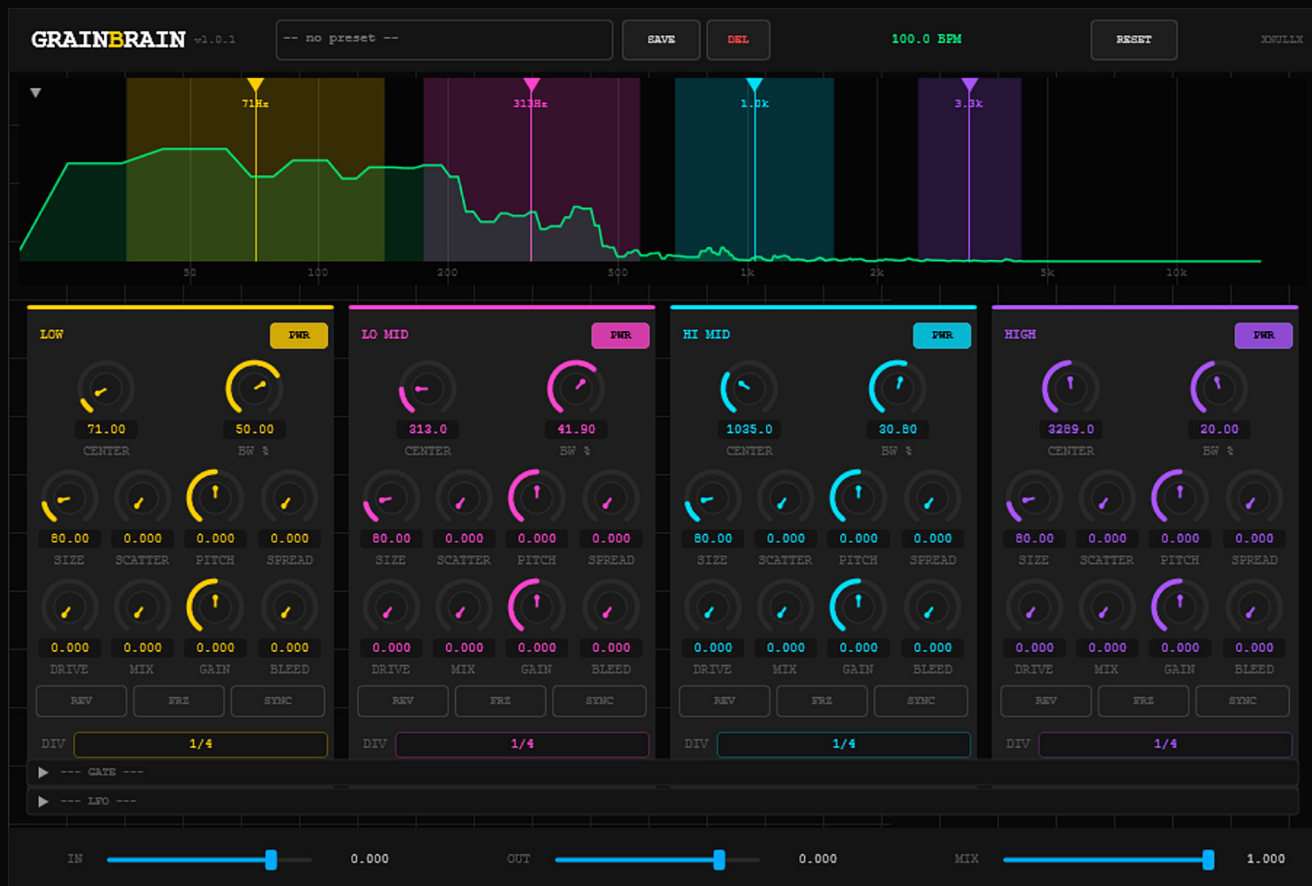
GRAINBRAIN v1.0.1

-- no preset --

SAVE

DEL

100.0 BPM

RESET

XNULLX

71Hz

313Hz

1.0k

3.3k

50

100

200

500

1k

2k

5k

10k

LOW

PWR

71.00
CENTER

50.00
BW %

80.00
SIZE

0.000
SCATTER

0.000
PITCH

0.000
SPREAD

0.000
DRIVE

0.000
MIX

0.000
GAIN

0.000
BLEED

REV

FRZ

SYNC

DIV

1/4

LO MID

PWR

313.0
CENTER

41.90
BW %

80.00
SIZE

0.000
SCATTER

0.000
PITCH

0.000
SPREAD

0.000
DRIVE

0.000
MIX

0.000
GAIN

0.000
BLEED

REV

FRZ

SYNC

DIV

1/4

HI MID

PWR

1035.0
CENTER

30.80
BW %

80.00
SIZE

0.000
SCATTER

0.000
PITCH

0.000
SPREAD

0.000
DRIVE

0.000
MIX

0.000
GAIN

0.000
BLEED

REV

FRZ

SYNC

DIV

1/4

HIGH

PWR

3289.0
CENTER

20.00
BW %

80.00
SIZE

0.000
SCATTER

0.000
PITCH

0.000
SPREAD

0.000
DRIVE

0.000
MIX

0.000
GAIN

0.000
BLEED

REV

FRZ

SYNC

DIV

1/4

--- GATE ---

--- LFO ---

IN

0.000

OUT

0.000

MIX

1.000